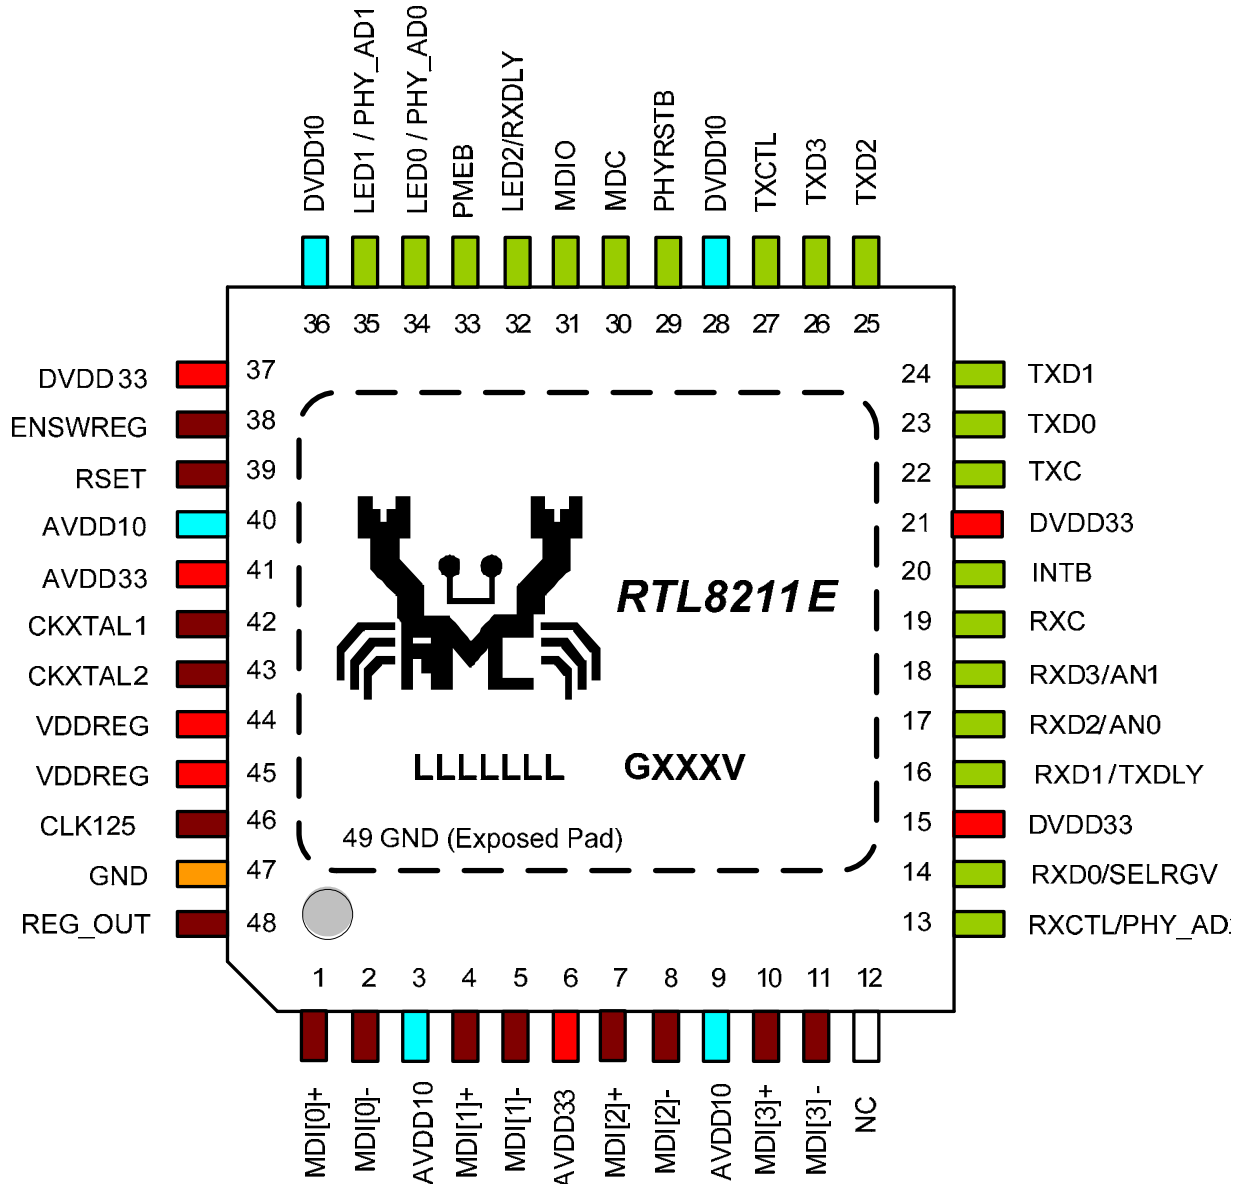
DVDD10
LED1 / PHY_AD1
LED0 / PHY_AD0
PMEB
LED2/RXDLY
MDIO
MDC
PHYRSTB
DVDD10
TXCTL
TXD3
TXD2

36 35 34 33 32 31 30 29 28 27 26 25

DVDD33 37
ENSWREG 38
RSET 39
AVDD10 40
AVDD33 41
CKXTAL1 42
CKXTAL2 43
VDDREG 44
VDDREG 45
CLK125 46
GND 47
REG_OUT 48

24 TXD1
23 TXD0
22 TXC
21 DVDD33
20 INTB
19 RXC
18 RXD3/AN1
17 RXD2/AN0
16 RXD1/TXDLY
15 DVDD33
14 RXD0/SELRGV
13 RXCTL/PHY_AD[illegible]

RTL8211E

LLLLLLL GXXXV

49 GND (Exposed Pad)

1 2 3 4 5 6 7 8 9 10 11 12

MDI[0]+
MDI[0]-
AVDD10
MDI[1]+
MDI[1]-
AVDD33
MDI[2]+
MDI[2]-
AVDD10
MDI[3]+
MDI[3]-
NC